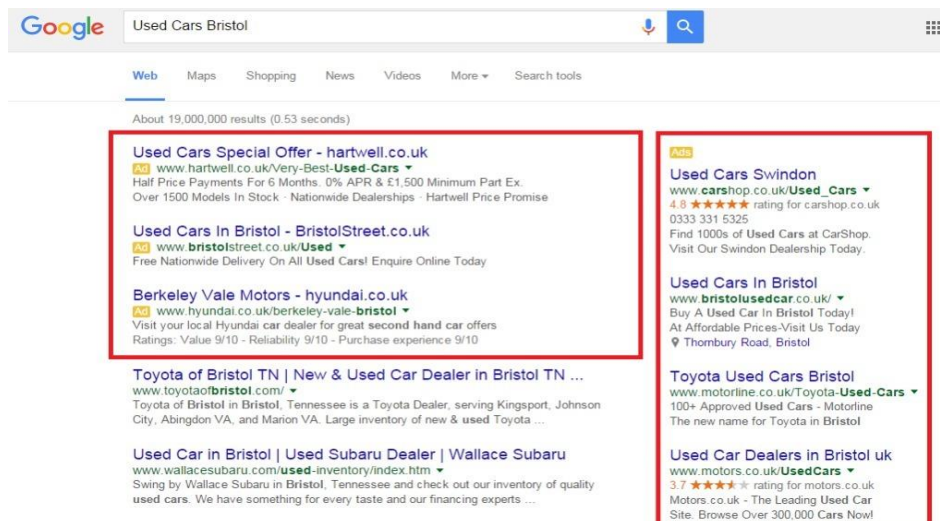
Google

Used Cars Bristol

Web Maps Shopping News Videos More ▾ Search tools

About 19,000,000 results (0.53 seconds)

Used Cars Special Offer - hartwell.co.uk
Ad www.hartwell.co.uk/Very-Best-Used-Cars ▾
Half Price Payments For 6 Months. 0% APR & £1,500 Minimum Part Ex.
Over 1500 Models In Stock · Nationwide Dealerships · Hartwell Price Promise

Used Cars In Bristol - BristolStreet.co.uk
Ad www.bristolstreet.co.uk/Used ▾
Free Nationwide Delivery On All Used Cars! Enquire Online Today

Berkeley Vale Motors - hyundai.co.uk
Ad www.hyundai.co.uk/berkeley-vale-bristol ▾
Visit your local Hyundai car dealer for great second hand car offers
Ratings: Value 9/10 - Reliability 9/10 - Purchase experience 9/10

Toyota of Bristol TN | New & Used Car Dealer in Bristol TN ...
www.toyotaofbristol.com/ ▾
Toyota of Bristol in Bristol, Tennessee is a Toyota Dealer, serving Kingsport, Johnson City, Abingdon VA, and Marion VA. Large inventory of new & used Toyota ...

Used Car in Bristol | Used Subaru Dealer | Wallace Subaru
www.wallacesubaru.com/used-inventory/index.htm ▾
Swing by Wallace Subaru in Bristol, Tennessee and check out our inventory of quality used cars. We have something for every taste and our financing experts ...

Ads

Used Cars Swindon
www.carshop.co.uk/Used_Cars ▾
4.8 ★★★★★ rating for carshop.co.uk
0333 331 5325
Find 1000s of Used Cars at CarShop.
Visit Our Swindon Dealership Today.

Used Cars In Bristol
www.bristolusedcar.co.uk/ ▾
Buy A Used Car In Bristol Today!
At Affordable Prices-Visit Us Today
Thornbury Road, Bristol

Toyota Used Cars Bristol
www.motorline.co.uk/Toyota-Used-Cars ▾
100+ Approved Used Cars - Motorline
The new name for Toyota in Bristol

Used Car Dealers in Bristol uk
www.motors.co.uk/UsedCars ▾
3.7 ★★★★★ rating for motors.co.uk
Motors.co.uk - The Leading Used Car
Site. Browse Over 300,000 Cars Now!